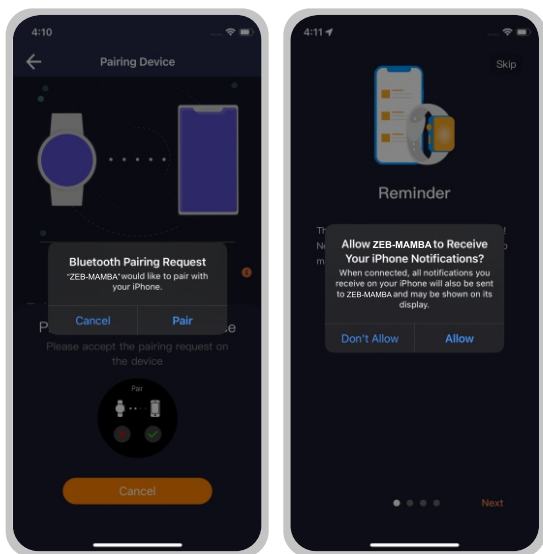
4:10

Pairing Device

Bluetooth Pairing Request

"ZEB-MAMBA" would like to pair with your iPhone.

Cancel

Pair

P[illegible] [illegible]e

Please accept the pairing request on the device

Pair

Cancel

4:11

Skip

Reminder

Th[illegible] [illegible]
N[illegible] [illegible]
m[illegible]

Allow ZEB-MAMBA to Receive Your iPhone Notifications?

When connected, all notifications you receive on your iPhone will also be sent to ZEB-MAMBA and may be shown on its display.

Don't Allow

Allow

Next